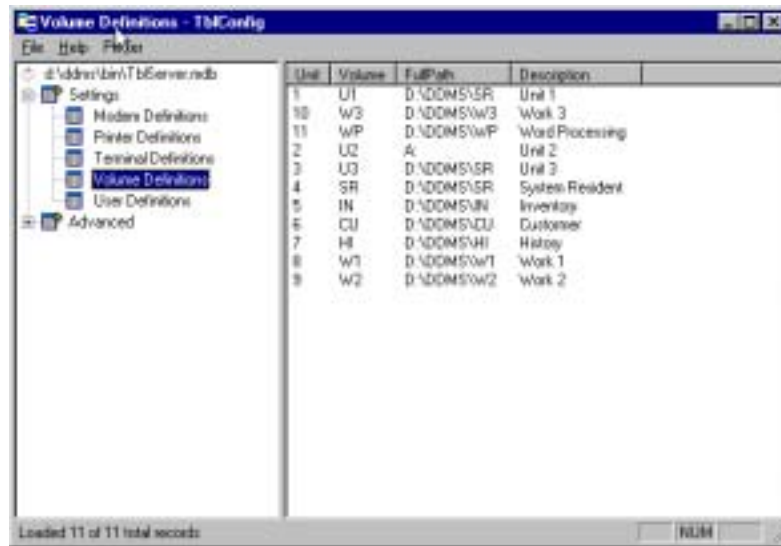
Volume Definitions - TbConfig

File Help Refresh

d:\ddms\bin\TbServer.mdb
Settings
Modem Definitions
Printer Definitions
Terminal Definitions
Volume Definitions
User Definitions
Advanced

| Unit | Volume | FullPath | Description |
|---|---|---|---|
| 1 | U1 | D:\DDMS\SR | Unit 1 |
| 10 | W3 | D:\DDMS\W3 | Work 3 |
| 11 | WP | D:\DDMS\WP | Word Processing |
| 2 | U2 | A: | Unit 2 |
| 3 | U3 | D:\DDMS\SR | Unit 3 |
| 4 | SR | D:\DDMS\SR | System Resident |
| 5 | IN | D:\DDMS\IN | Inventory |
| 6 | CU | D:\DDMS\CU | Customer |
| 7 | HI | D:\DDMS\HI | History |
| 8 | W1 | D:\DDMS\W1 | Work 1 |
| 9 | W2 | D:\DDMS\W2 | Work 2 |

Loaded 11 of 11 total records

NUM